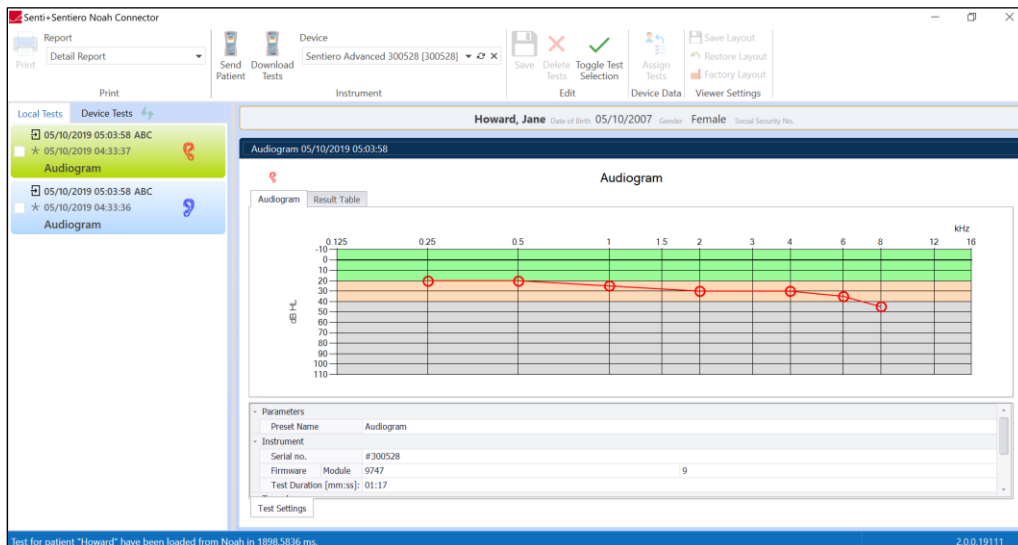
Senti+Sentiero Noah Connector

Print
Report
Detail Report
Print

Send Patient
Download Tests
Device
Sentiero Advanced 300528 [300528]
Instrument

Save
Delete Tests
Toggle Test Selection
Edit

Assign Tests
Device Data

Save Layout
Restore Layout
Factory Layout
Viewer Settings

Local Tests
Device Tests

05/10/2019 05:03:58 ABC
05/10/2019 04:33:37
Audiogram

05/10/2019 05:03:58 ABC
05/10/2019 04:33:36
Audiogram

Howard, Jane Date of Birth 05/10/2007 Gender Female Social Security No.

Audiogram 05/10/2019 05:03:58

Audiogram
Result Table

Audiogram

kHz
0.125 0.25 0.5 1 1.5 2 3 4 6 8 12 16
dB HL
-10
0
10
20
30
40
50
60
70
80
90
100
110

Parameters
Preset Name | Audiogram
Instrument
Serial no. | #300528
Firmware | Module | 9747 | 9
Test Duration [mm:ss]: | 01:17

Test Settings

Test for patient "Howard" have been loaded from Noah in 1898.5836 ms.
2.0.0.19111